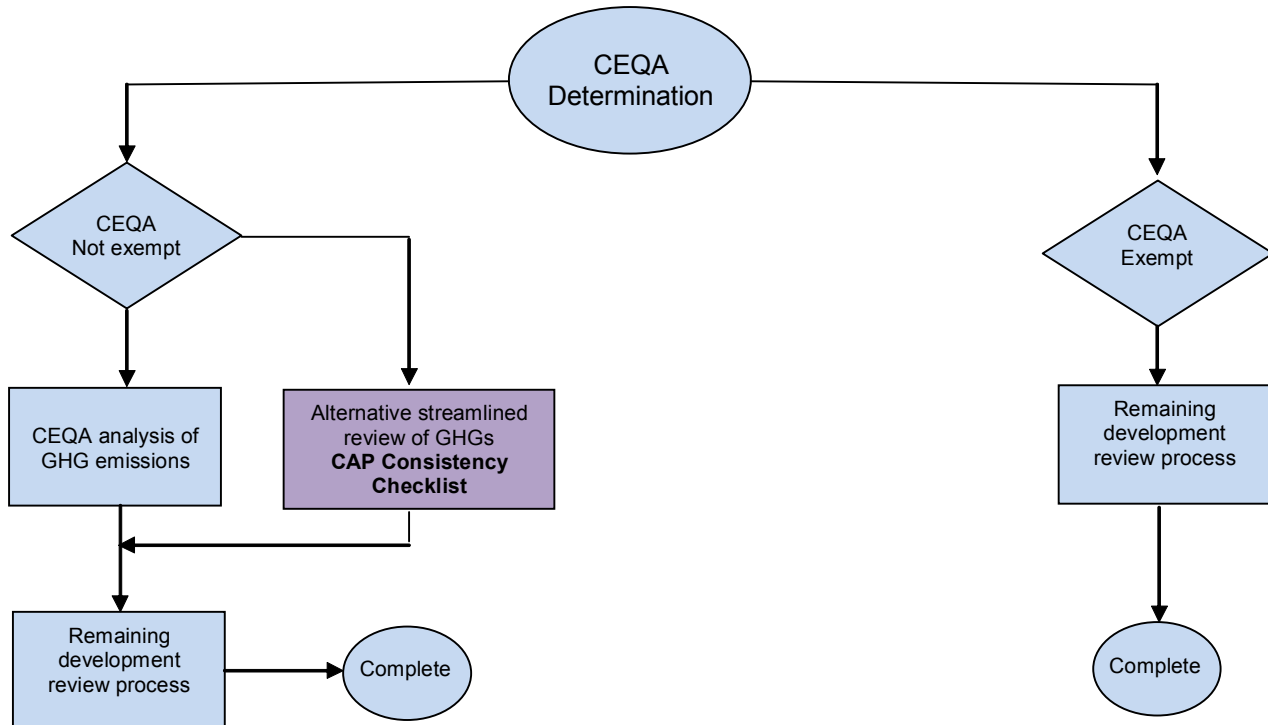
CEQA Determination

CEQA Not exempt

CEQA analysis of GHG emissions

Alternative streamlined review of GHGs **CAP Consistency Checklist**

Remaining development review process

Complete

CEQA Exempt

Remaining development review process

Complete